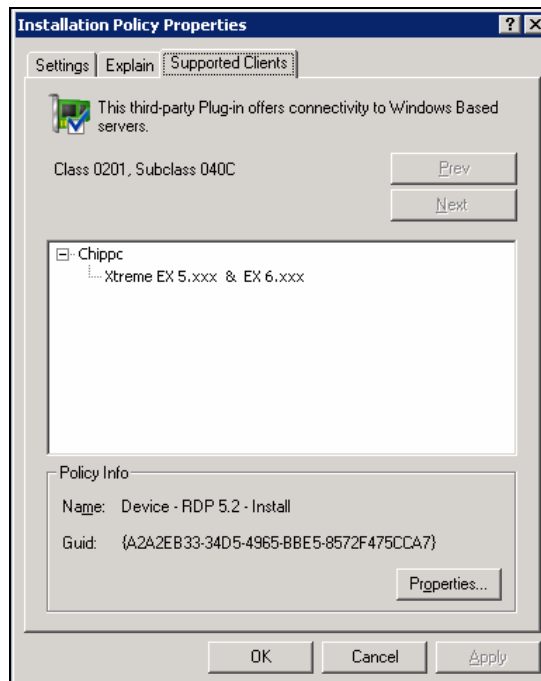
Installation Policy Properties

? X

Settings | Explain | Supported Clients

This third-party Plug-in offers connectivity to Windows Based servers.

Class 0201, Subclass 040C

Prev

Next

Chippc
Xtreme EX 5.xxx & EX 6.xxx

Policy Info

Name: Device - RDP 5.2 - Install

Guid: {A2A2EB33-34D5-4965-BBE5-8572F475CCA7}

Properties...

OK Cancel Apply